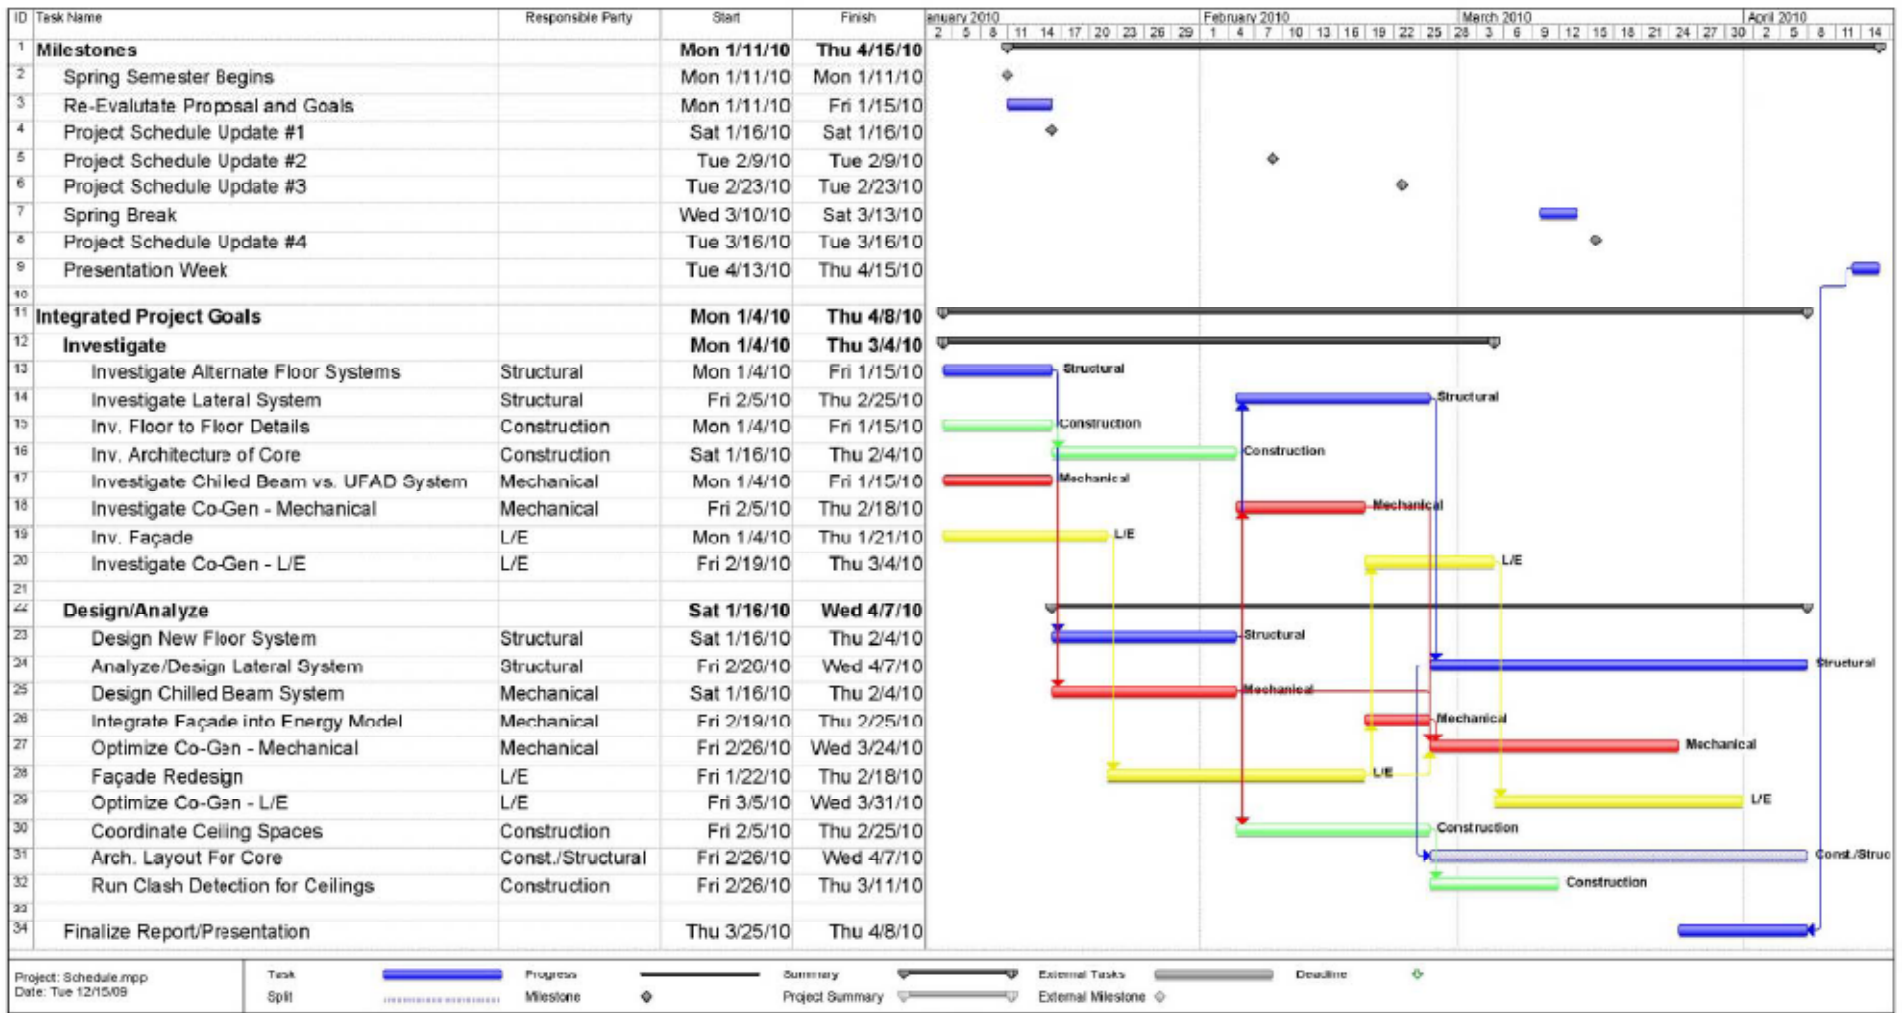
| ID | Task Name | Responsible Party | Start | Finish |
|---|---|---|---|---|
| 1 | Milestones | | Mon 1/11/10 | Thu 4/15/10 |
| 2 | Spring Semester Begins | | Mon 1/11/10 | Mon 1/11/10 |
| 3 | Re-Evalutate Proposal and Goals | | Mon 1/11/10 | Fri 1/15/10 |
| 4 | Project Schedule Update #1 | | Sat 1/16/10 | Sat 1/16/10 |
| 5 | Project Schedule Update #2 | | Tue 2/9/10 | Tue 2/9/10 |
| 6 | Project Schedule Update #3 | | Tue 2/23/10 | Tue 2/23/10 |
| 7 | Spring Break | | Wed 3/10/10 | Sat 3/13/10 |
| 8 | Project Schedule Update #4 | | Tue 3/16/10 | Tue 3/16/10 |
| 9 | Presentation Week | | Tue 4/13/10 | Thu 4/15/10 |
| 10 | | | | |
| 11 | Integrated Project Goals | | Mon 1/4/10 | Thu 4/8/10 |
| 12 | Investigate | | Mon 1/4/10 | Thu 3/4/10 |
| 13 | Investigate Alternate Floor Systems | Structural | Mon 1/4/10 | Fri 1/15/10 |
| 14 | Investigate Lateral System | Structural | Fri 2/5/10 | Thu 2/25/10 |
| 15 | Inv. Floor to Floor Details | Construction | Mon 1/4/10 | Fri 1/15/10 |
| 16 | Inv. Architecture of Core | Construction | Sat 1/16/10 | Thu 2/4/10 |
| 17 | Investigate Chilled Beam vs. UFAD System | Mechanical | Mon 1/4/10 | Fri 1/15/10 |
| 18 | Investigate Co-Gen - Mechanical | Mechanical | Fri 2/5/10 | Thu 2/18/10 |
| 19 | Inv. Façade | L/E | Mon 1/4/10 | Thu 1/21/10 |
| 20 | Investigate Co-Gen - L/E | L/E | Fri 2/19/10 | Thu 3/4/10 |
| 21 | | | | |
| 22 | Design/Analyze | | Sat 1/16/10 | Wed 4/7/10 |
| 23 | Design New Floor System | Structural | Sat 1/16/10 | Thu 2/4/10 |
| 24 | Analyze/Design Lateral System | Structural | Fri 2/26/10 | Wed 4/7/10 |
| 25 | Design Chilled Beam System | Mechanical | Sat 1/16/10 | Thu 2/4/10 |
| 26 | Integrate Façade into Energy Model | Mechanical | Fri 2/19/10 | Thu 2/25/10 |
| 27 | Optimize Co-Gen - Mechanical | Mechanical | Fri 2/26/10 | Wed 3/24/10 |
| 28 | Façade Redesign | L/E | Fri 1/22/10 | Thu 2/18/10 |
| 29 | Optimize Co-Gen - L/E | L/E | Fri 3/5/10 | Wed 3/31/10 |
| 30 | Coordinate Ceiling Spaces | Construction | Fri 2/5/10 | Thu 2/25/10 |
| 31 | Arch. Layout For Core | Const./Structural | Fri 2/26/10 | Wed 4/7/10 |
| 32 | Run Clash Detection for Ceilings | Construction | Fri 2/26/10 | Thu 3/11/10 |
| 33 | | | | |
| 34 | Finalize Report/Presentation | | Thu 3/25/10 | Thu 4/8/10 |

anuary 2010 2 5 8 11 14 17 20 23 26 29 February 2010 1 4 7 10 13 16 19 22 25 28 March 2010 3 6 9 12 15 18 21 24 27 30 April 2010 2 5 8 11 14

Structural, Structural, Construction, Construction, Mechanical, Mechanical, L/E, L/E, Structural, Structural, Mechanical, Mechanical, Mechanical, L/E, L/E, Construction, Const./Struc, Construction

Project: Schedule.mpp
Date: Tue 12/15/09

Task, Split, Progress, Milestone, Summary, Project Summary, External Tasks, External Milestone, Deadline